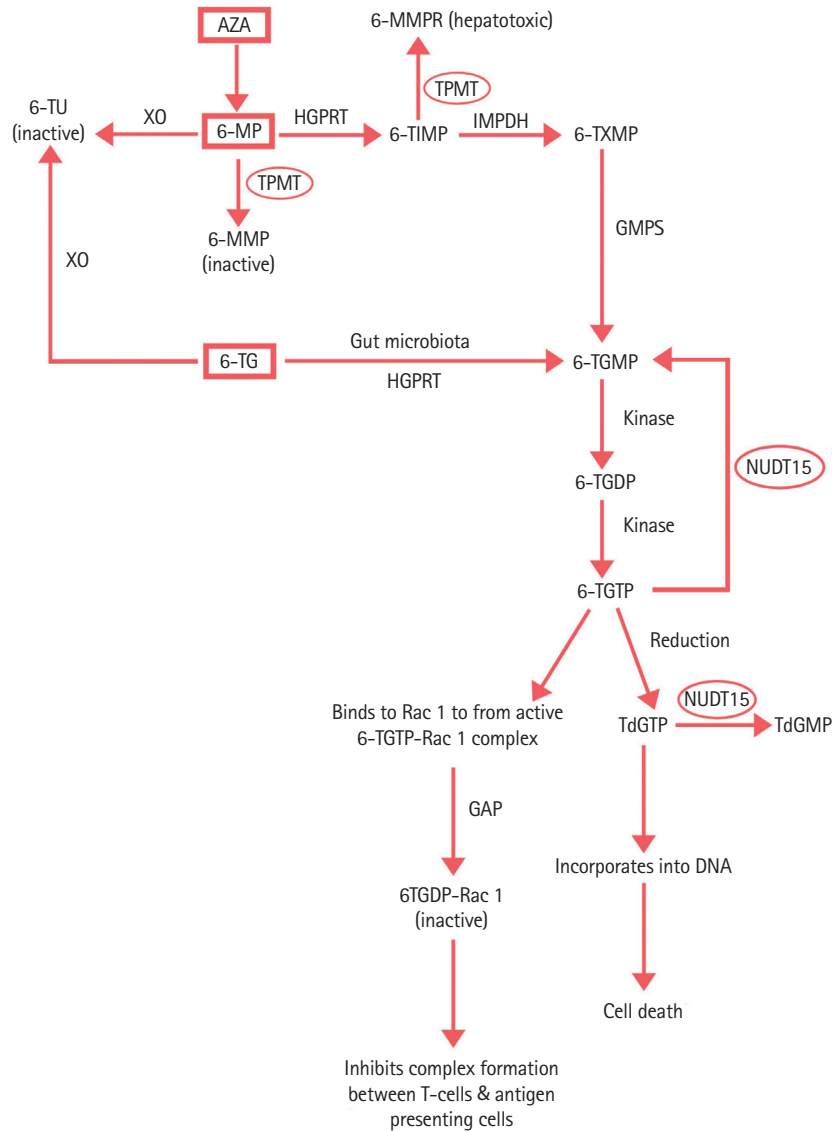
AZA

6-MMPR (hepatotoxic)

TPMT

6-TU (inactive)

XO

6-MP

HGPRT

6-TIMP

IMPDH

6-TXMP

TPMT

6-MMP (inactive)

GMPS

XO

6-TG

Gut microbiota

HGPRT

6-TGMP

Kinase

NUDT15

6-TGDP

Kinase

6-TGTP

Reduction

Binds to Rac 1 to from active 6-TGTP-Rac 1 complex

NUDT15

TdGTP

TdGMP

GAP

6TGDP-Rac 1 (inactive)

Incorporates into DNA

Cell death

Inhibits complex formation between T-cells & antigen presenting cells